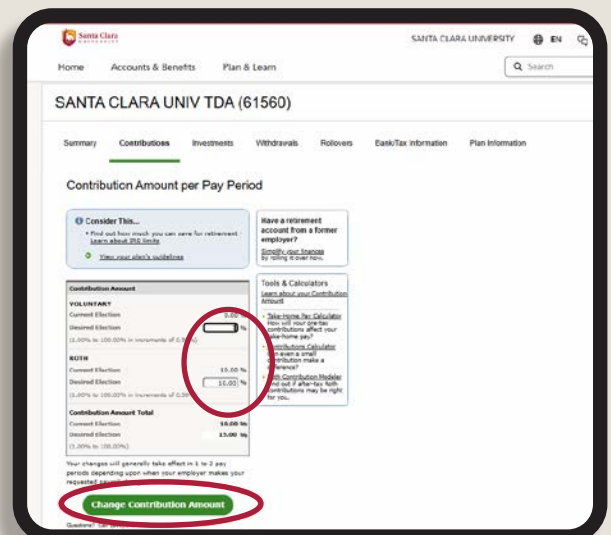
Santa Clara University

SANTA CLARA UNIVERSITY EN

Home Accounts & Benefits Plan & Learn

Search

SANTA CLARA UNIV TDA (61560)

Summary Contributions Investments Withdrawals Rollovers Bank/Tax Information Plan Information

Contribution Amount per Pay Period

Consider This...

• Find out how much you can save for retirement - Learn about IRS limits

View your plan's guidelines

Have a retirement account from a former employer?

Simplify your finances by rolling it over now.

Tools & Calculators

Learn about your Contribution Amount

• Take-Home Pay Calculator How will your pre-tax contributions affect your take-home pay?

• Contributions Calculator Can even a small contribution make a difference?

• Roth Contribution Modeler Find out if after-tax Roth contributions may be right for you.

Contribution Amount

VOLUNTARY

Current Election 0.00 %

Desired Election %

(1.00% to 100.00% in increments of 0.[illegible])

ROTH

Current Election 10.00 %

Desired Election 10.00 %

(1.00% to 100.00% in increments of 0.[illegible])

Contribution Amount Total

Current Election 10.00 %

Desired Election 15.00 %

(1.00% to 100.00%)

Your changes will generally take effect in 1 to 2 pay periods depending upon when your employer makes your requested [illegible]

Change Contribution Amount

Questions? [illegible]